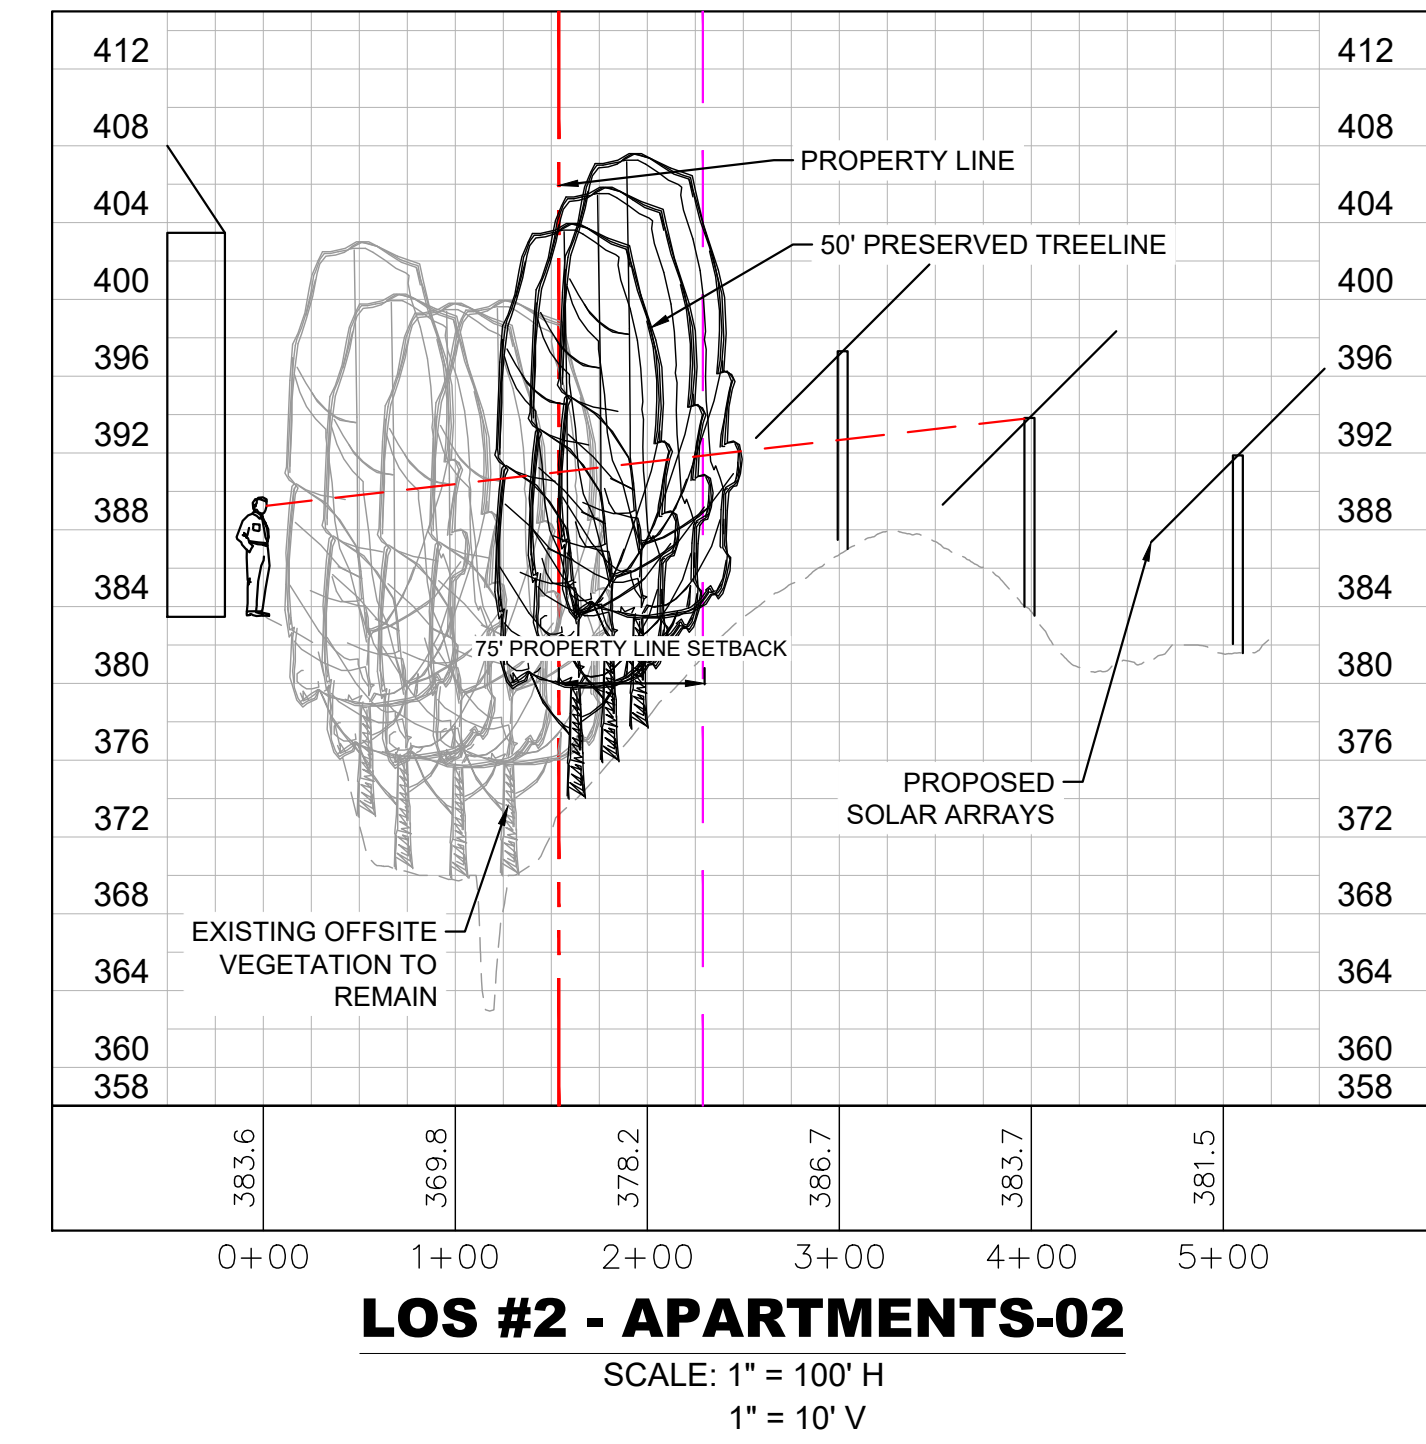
412
408
404
400
396
392
388
384
380
376
372
368
364
360
358

412
408
404
400
396
392
388
384
380
376
372
368
364
360
358

PROPERTY LINE

50' PRESERVED TREELINE

75' PROPERTY LINE SETBACK

PROPOSED SOLAR ARRAYS

EXISTING OFFSITE VEGETATION TO REMAIN

383.6
369.8
378.2
386.7
383.7
381.5

0+00
1+00
2+00
3+00
4+00
5+00

LOS #2 - APARTMENTS-02

SCALE: 1" = 100' H
1" = 10' V